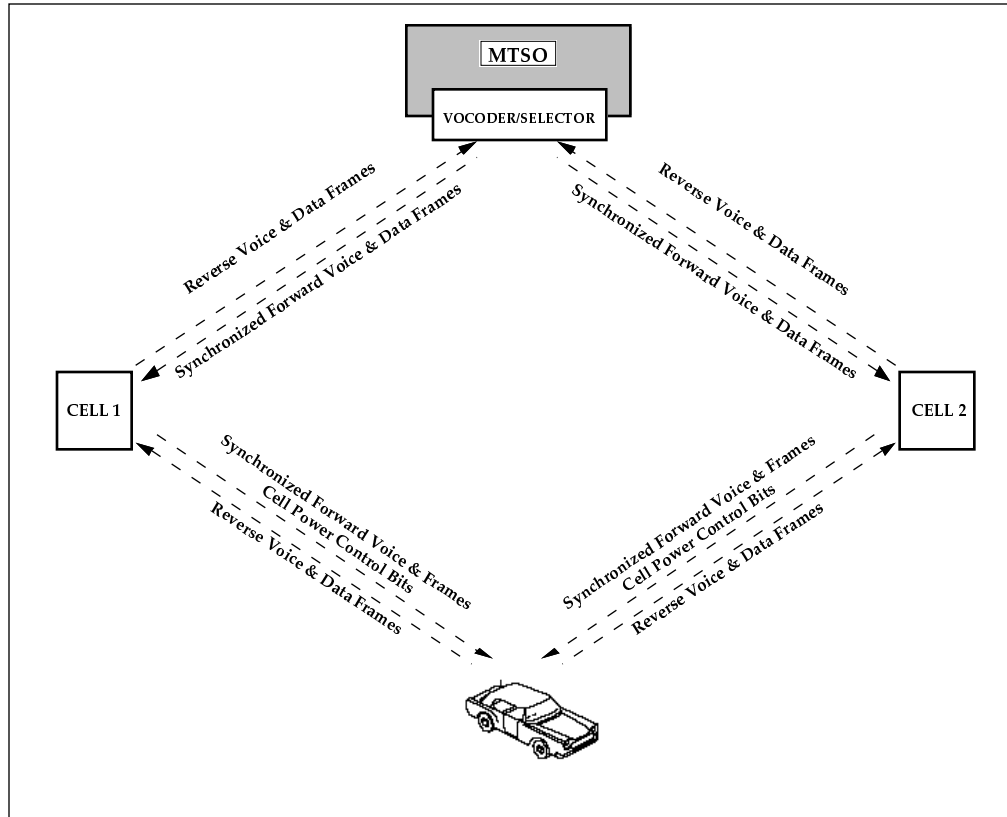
MTSO

VOCODER/SELECTOR

Reverse Voice & Data Frames

Synchronized Forward Voice & Data Frames

Reverse Voice & Data Frames

Synchronized Forward Voice & Data Frames

CELL 1

CELL 2

Synchronized Forward Voice & Frames
Cell Power Control Bits
Reverse Voice & Data Frames

Synchronized Forward Voice & Frames
Cell Power Control Bits
Reverse Voice & Data Frames